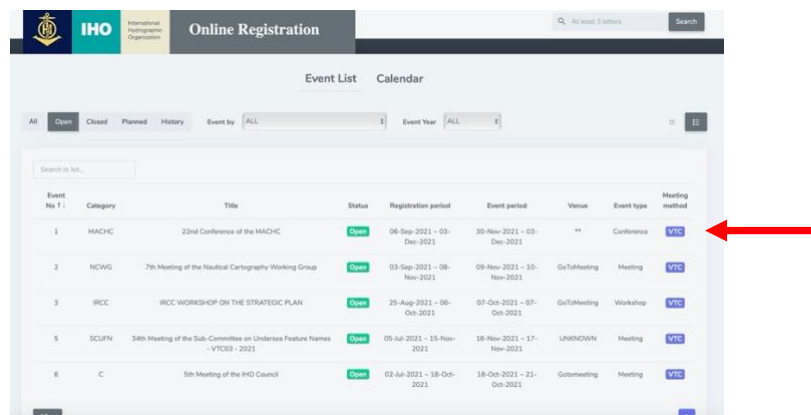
IHO International Hydrographic Organization Online Registration

At least 3 letters Search

Event List Calendar

All Open Closed Planned History Event by ALL Event Year ALL

Search in list...

| Event No | Category | Title | Status | Registration period | Event period | Venue | Event type | Meeting method |
|---|---|---|---|---|---|---|---|---|
| 1 | MACHC | 22nd Conference of the MACHC | Open | 06-Sep-2021 ~ 03-Dec-2021 | 30-Nov-2021 ~ 03-Dec-2021 | ** | Conference | VTC |
| 2 | NCWG | 7th Meeting of the Nautical Cartography Working Group | Open | 03-Sep-2021 ~ 08-Nov-2021 | 09-Nov-2021 ~ 10-Nov-2021 | GoToMeeting | Meeting | VTC |
| 3 | IRCC | IRCC WORKSHOP ON THE STRATEGIC PLAN | Open | 25-Aug-2021 ~ 06-Oct-2021 | 07-Oct-2021 ~ 07-Oct-2021 | GoToMeeting | Workshop | VTC |
| 5 | SCUFN | 34th Meeting of the Sub-Committee on Undersea Feature Names - VTC03 - 2021 | Open | 05-Jul-2021 ~ 15-Nov-2021 | 16-Nov-2021 ~ 17-Nov-2021 | UNKNOWN | Meeting | VTC |
| 6 | C | 5th Meeting of the IHO Council | Open | 02-Jul-2021 ~ 18-Oct-2021 | 18-Oct-2021 ~ 21-Oct-2021 | Gotomeeting | Meeting | VTC |